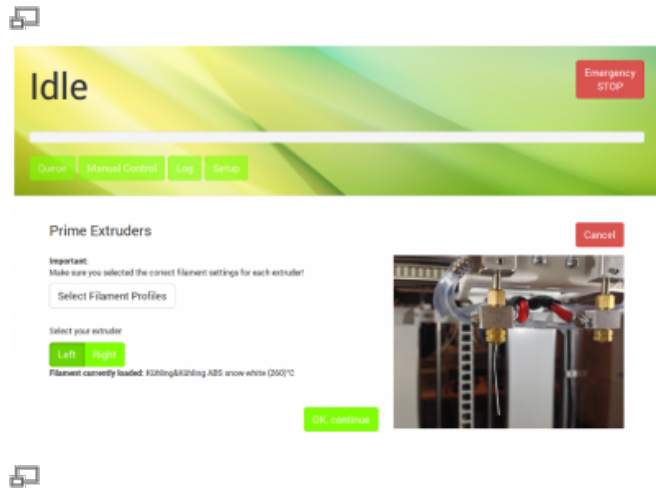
Idle

Emergency STOP

Queue Manual Control Log Setup

Prime Extruders

Cancel

Important:
Make sure you selected the correct filament settings for each extruder!

Select Filament Profiles

Select your extruder

Left Right

Filament currently loaded: Kühling&Kühling ABS snow-white (260)°C

OK, continue